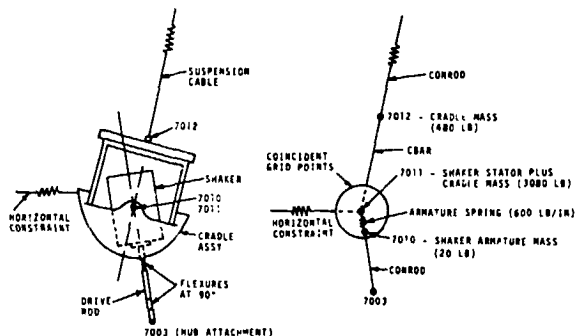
SUSPENSION CABLE

7012

SHAKER

7010
7011

HORIZONTAL CONSTRAINT

CRADLE ASSY

DRIVE ROD

FLEXURES AT 90°

7003 (HUB ATTACHMENT)

CONROD

7012 - CRADLE MASS (480 LB)

CBAR

COINCIDENT GRID POINTS

7011 - SHAKER STATOR PLUS CRADLE MASS (3080 LB)

HORIZONTAL CONSTRAINT

ARMATURE SPRING (600 LB/IN)

7010 - SHAKER ARMATURE MASS (20 LB)

CONROD

7003